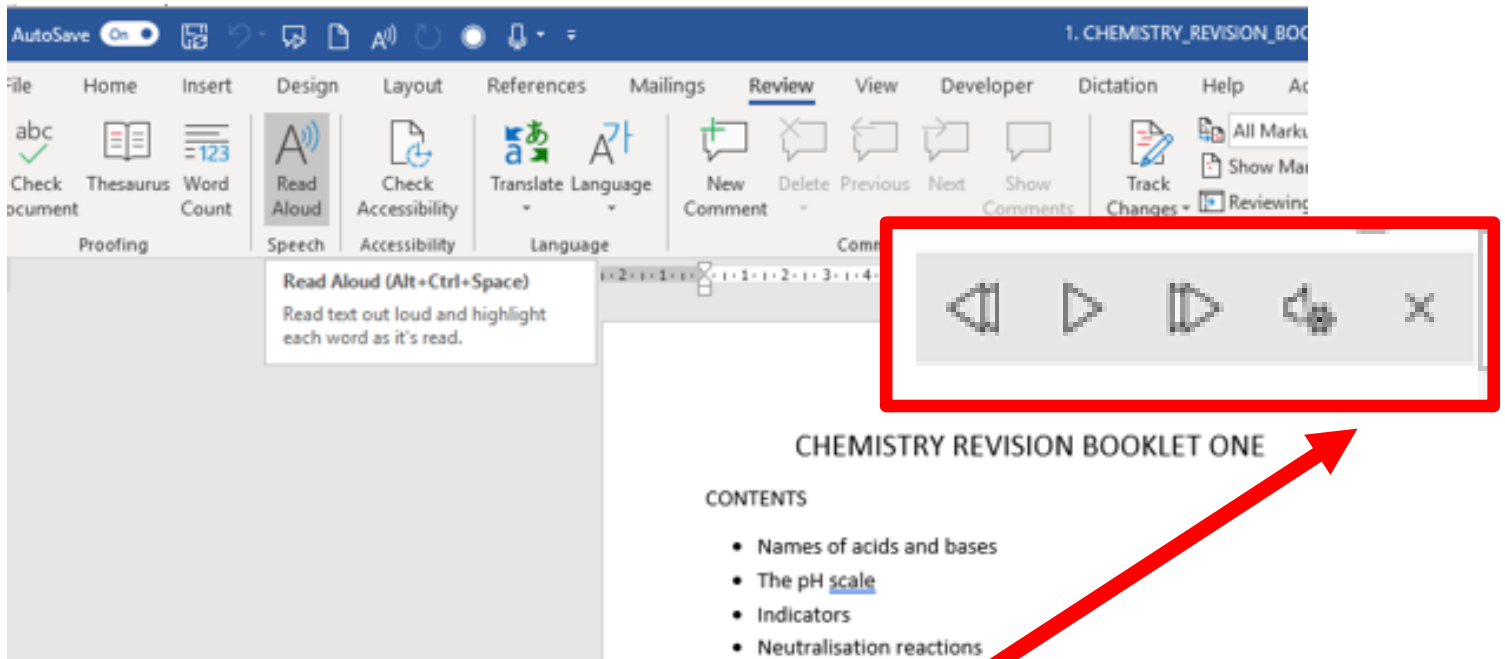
AutoSave On

1. CHEMISTRY_REVISION_BOO

File Home Insert Design Layout References Mailings Review View Developer Dictation Help A

abc Check Document | Thesaurus | 123 Word Count
Proofing

Read Aloud
Speech

Check Accessibility
Accessibility

Translate | Language
Language

New Comment | Delete | Previous | Next | Show Comments
Comm

Track Changes | All Marku | Show Ma | Reviewin

Read Aloud (Alt+Ctrl+Space)
Read text out loud and highlight each word as it's read.

CHEMISTRY REVISION BOOKLET ONE

CONTENTS

- Names of acids and bases
- The pH scale
- Indicators
- Neutralisation reactions